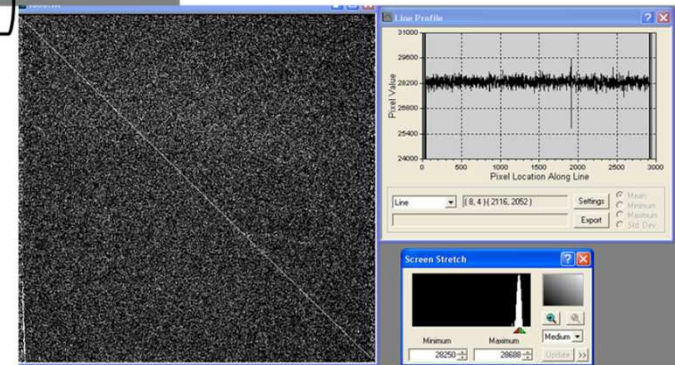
Line Profile

31000
29600
28200
26800
25400
24000

Pixel Value

0 500 1000 1500 2000 2500 3000
Pixel Location Along Line

Line
( 8, 4 )-( 2116, 2052 )
Settings
Export
Mean
Minimum
Maximum
Std. Dev.

Screen Stretch

Minimum
Maximum
Medium
28250
28688
Update
>>